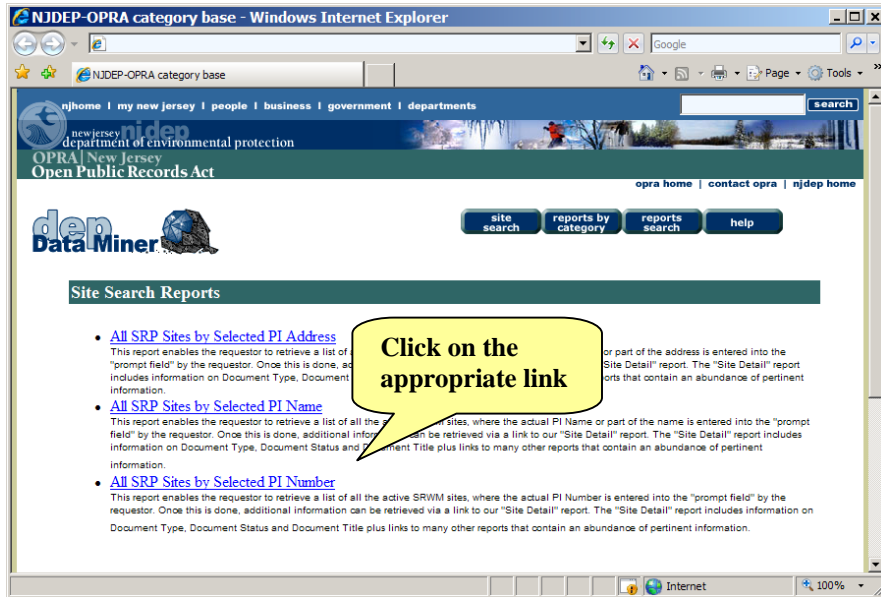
NJDEP-OPRA category base - Windows Internet Explorer

Google

NJDEP-OPRA category base

Page ▾ Tools ▾

njhome | my new jersey | people | business | government | departments

search

new jersey njdep
department of environmental protection

OPRA | New Jersey
Open Public Records Act

opra home | contact opra | njdep home

dep Data Miner

site search | reports by category | reports search | help

Site Search Reports

- All SRP Sites by Selected PI Address
This report enables the requestor to retrieve a list of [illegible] or part of the address is entered into the "prompt field" by the requestor. Once this is done, a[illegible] "Site Detail" report. The "Site Detail" report includes information on Document Type, Document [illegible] orts that contain an abundance of pertinent information.

- All SRP Sites by Selected PI Name
This report enables the requestor to retrieve a list of all the a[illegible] sites, where the actual PI Name or part of the name is entered into the "prompt field" by the requestor. Once this is done, additional inform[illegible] an be retrieved via a link to our "Site Detail" report. The "Site Detail" report includes information on Document Type, Document Status and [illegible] ment Title plus links to many other reports that contain an abundance of pertinent information.

- All SRP Sites by Selected PI Number
This report enables the requestor to retrieve a list of all the active SRWM sites, where the actual PI Number is entered into the "prompt field" by the requestor. Once this is done, additional information can be retrieved via a link to our "Site Detail" report. The "Site Detail" report includes information on Document Type, Document Status and Document Title plus links to many other reports that contain an abundance of pertinent information.

Click on the appropriate link

Internet

100%